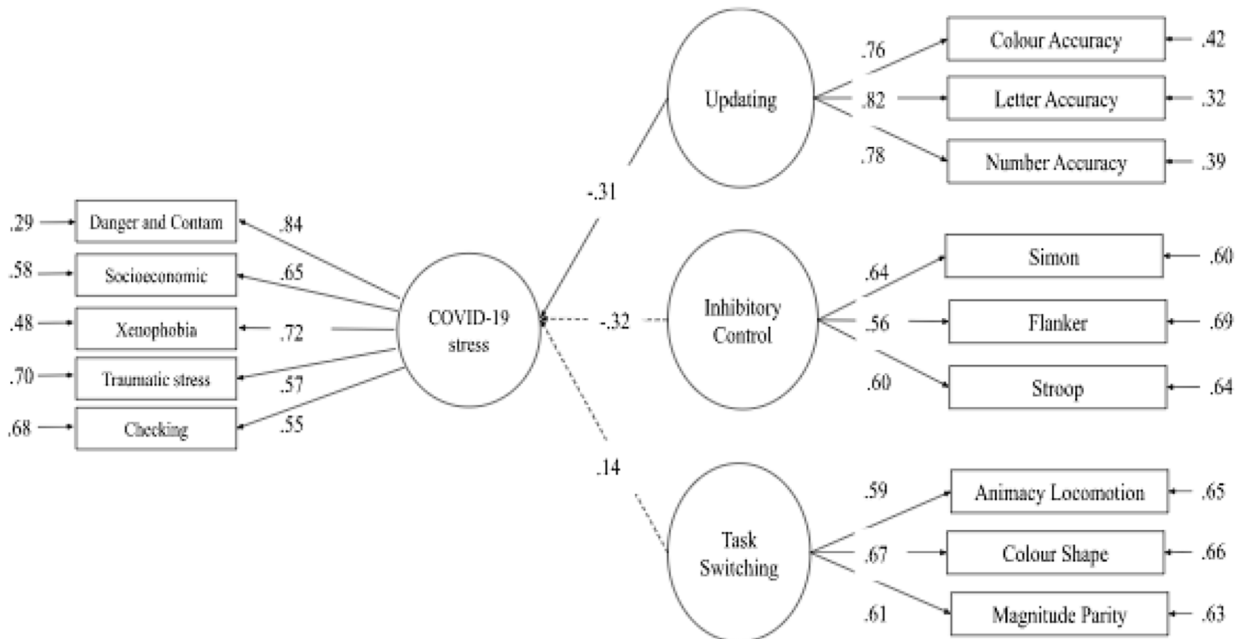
.29 Danger and Contam .84
.58 Socioeconomic .65
.48 Xenophobia .72
.70 Traumatic stress .57
.68 Checking .55

COVID-19 stress

-.31
-.32
.14

Updating
.76 Colour Accuracy .42
.82 Letter Accuracy .32
.78 Number Accuracy .39

Inhibitory Control
.64 Simon .60
.56 Flanker .69
.60 Stroop .64

Task Switching
.59 Animacy Locomotion .65
.67 Colour Shape .66
.61 Magnitude Parity .63